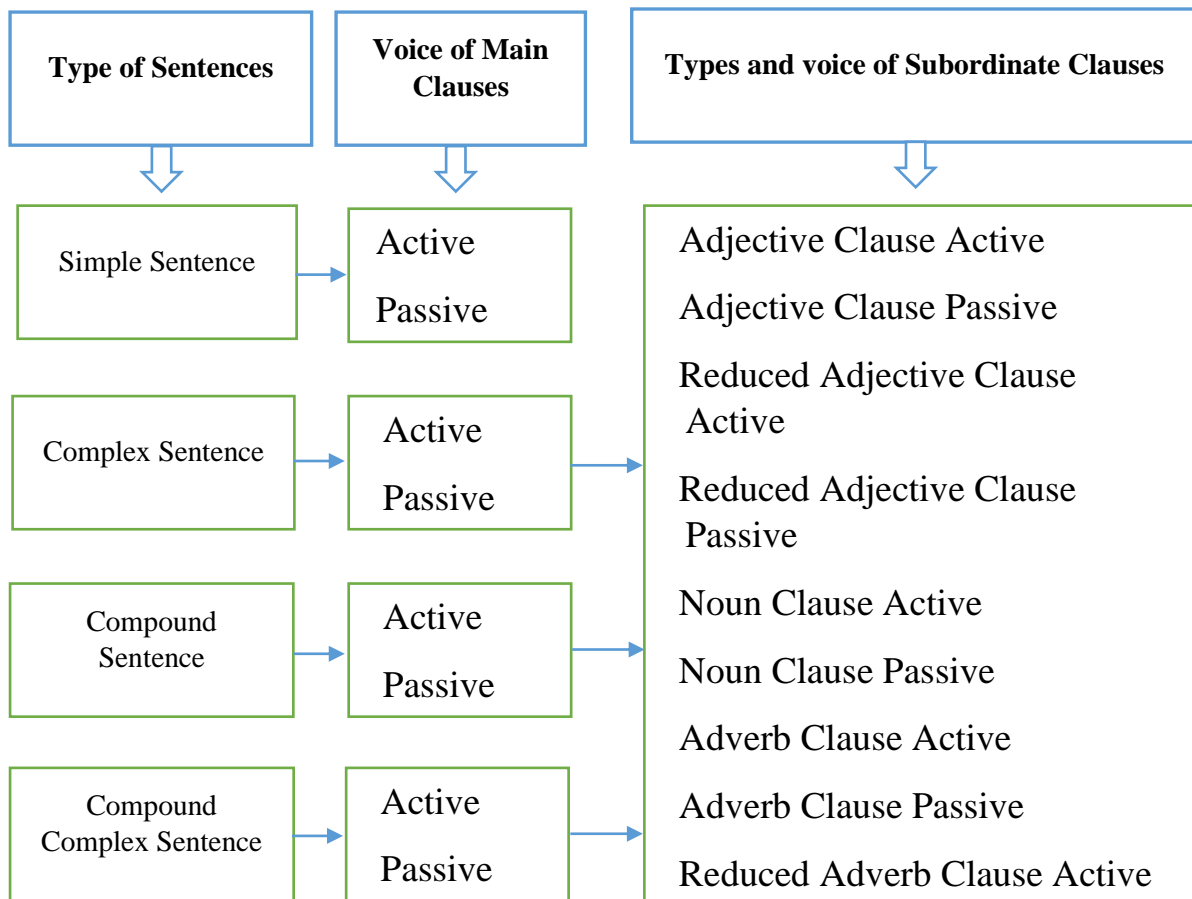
Type of Sentences

Voice of Main Clauses

Types and voice of Subordinate Clauses

Simple Sentence

Active

Passive

Complex Sentence

Active

Passive

Compound Sentence

Active

Passive

Compound Complex Sentence

Active

Passive

Adjective Clause Active

Adjective Clause Passive

Reduced Adjective Clause Active

Reduced Adjective Clause Passive

Noun Clause Active

Noun Clause Passive

Adverb Clause Active

Adverb Clause Passive

Reduced Adverb Clause Active